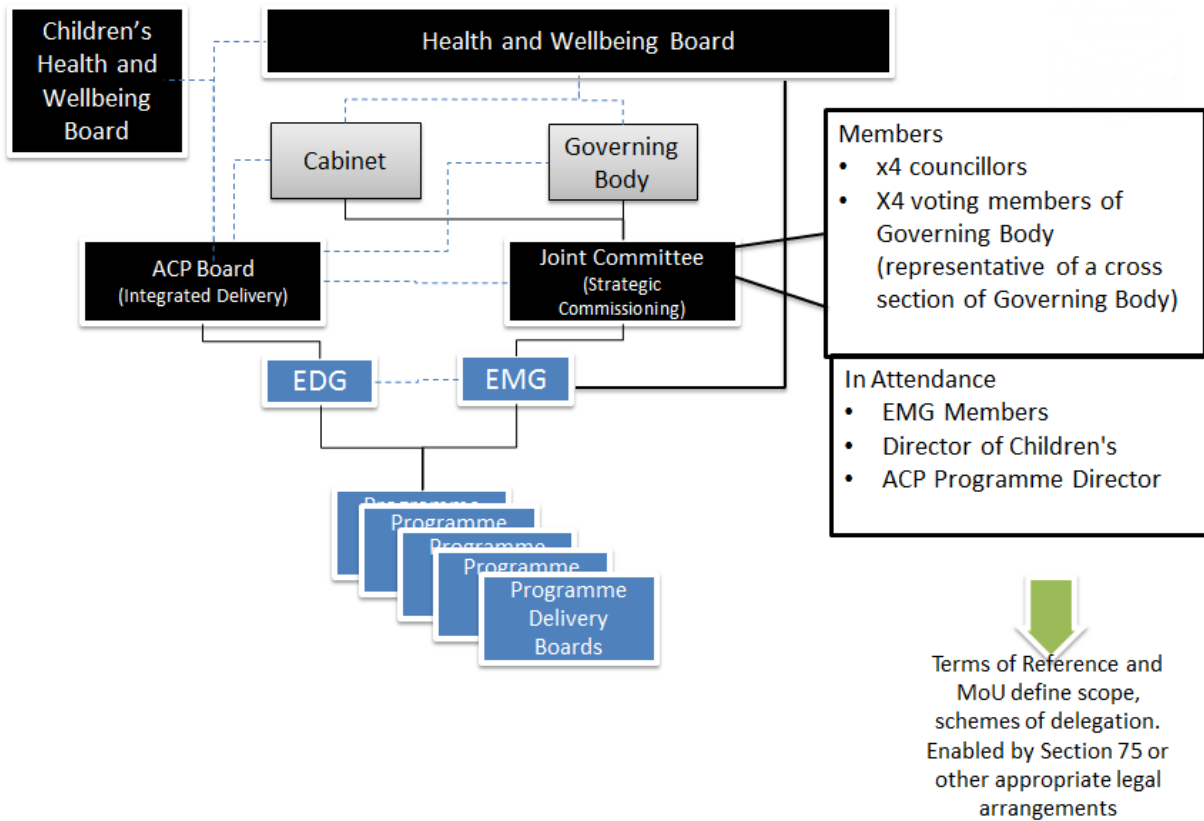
Children's Health and Wellbeing Board

Health and Wellbeing Board

Cabinet

Governing Body

ACP Board (Integrated Delivery)

Joint Committee (Strategic Commissioning)

Members
• x4 councillors
• X4 voting members of Governing Body (representative of a cross section of Governing Body)

EDG

EMG

In Attendance
• EMG Members
• Director of Children's
• ACP Programme Director

Programme
Programme
Programme
Programme
Programme Delivery Boards

Terms of Reference and MoU define scope, schemes of delegation. Enabled by Section 75 or other appropriate legal arrangements